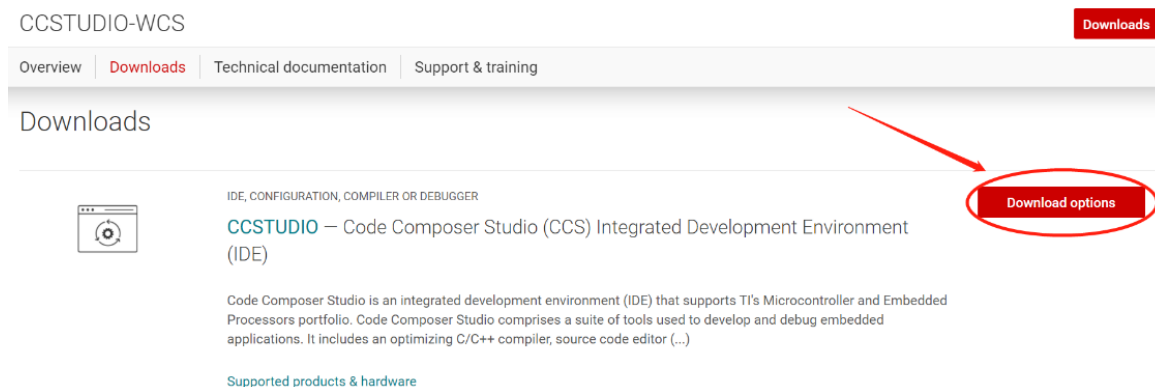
CCSTUDIO-WCS

Downloads

Overview Downloads Technical documentation Support & training

Downloads

IDE, CONFIGURATION, COMPILER OR DEBUGGER

CCSTUDIO — Code Composer Studio (CCS) Integrated Development Environment (IDE)

Download options

Code Composer Studio is an integrated development environment (IDE) that supports TI's Microcontroller and Embedded Processors portfolio. Code Composer Studio comprises a suite of tools used to develop and debug embedded applications. It includes an optimizing C/C++ compiler, source code editor (...)

Supported products & hardware